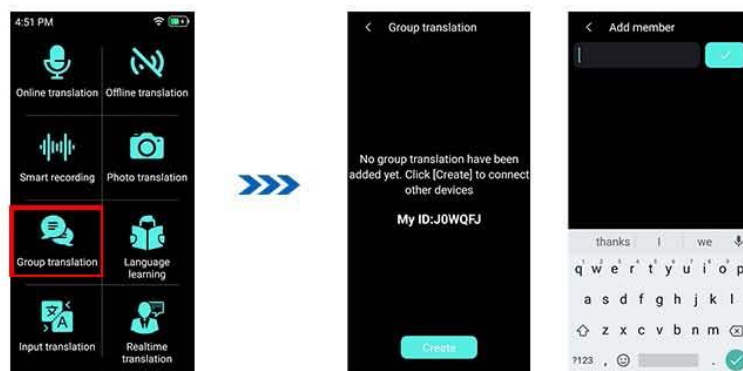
4:51 PM

Online translation
Offline translation
Smart recording
Photo translation
Group translation
Language learning
Input translation
Realtime translation

Group translation

No group translation have been added yet. Click [Create] to connect other devices

My ID:J0WQFJ

Create

Add member

thanks | I | we

q w e r t y u i o p
a s d f g h j k l
z x c v b n m

?123 , .